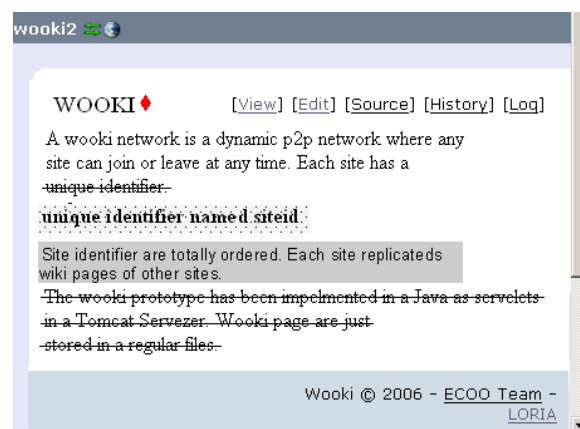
wooki2

WOOKI

[View] [Edit] [Source] [History] [Log]

A wooki network is a dynamic p2p network where any site can join or leave at any time. Each site has a ~~unique identifier.~~

**unique identifier named siteid.**

Site identifier are totally ordered. Each site replicateds wiki pages of other sites.

~~The wooki prototype has been impelmented in a Java as servelets in a Tomcat Servezer. Wooki page are just stored in a regular files.~~

Wooki © 2006 - ECOO Team - LORIA